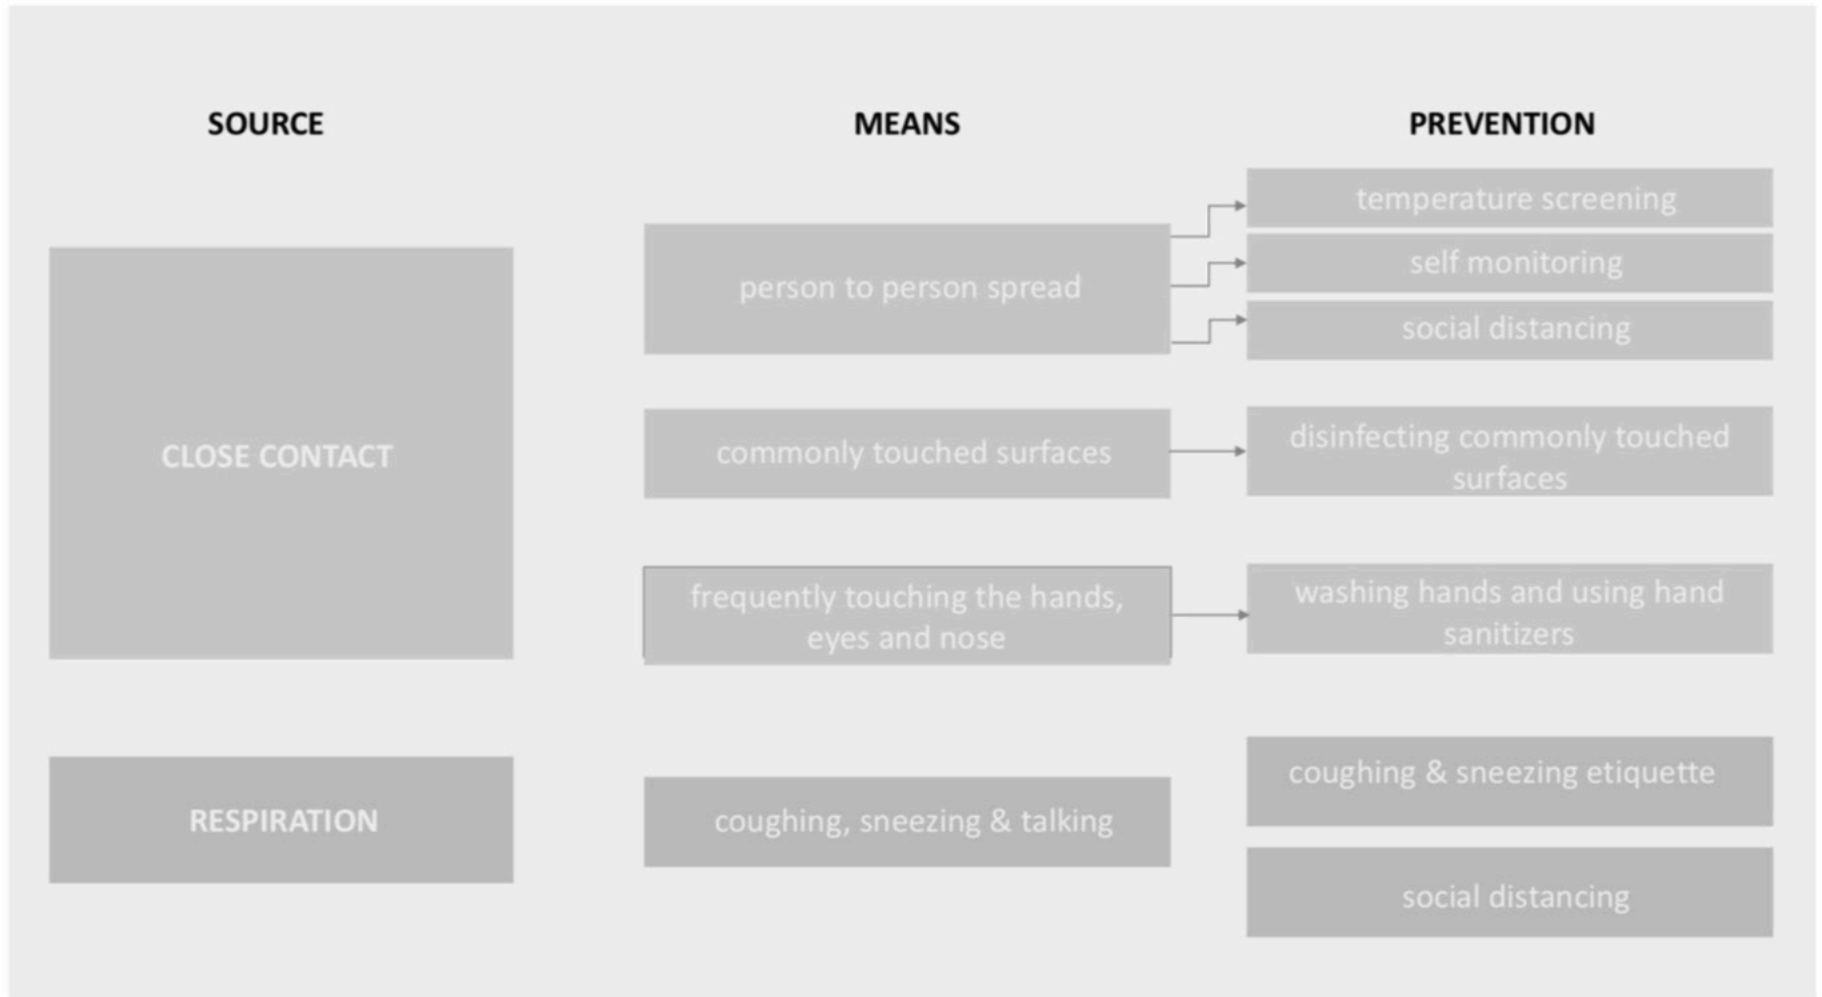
SOURCE

MEANS

PREVENTION

CLOSE CONTACT

person to person spread

temperature screening

self monitoring

social distancing

commonly touched surfaces

disinfecting commonly touched surfaces

frequently touching the hands, eyes and nose

washing hands and using hand sanitizers

RESPIRATION

coughing, sneezing & talking

coughing & sneezing etiquette

social distancing